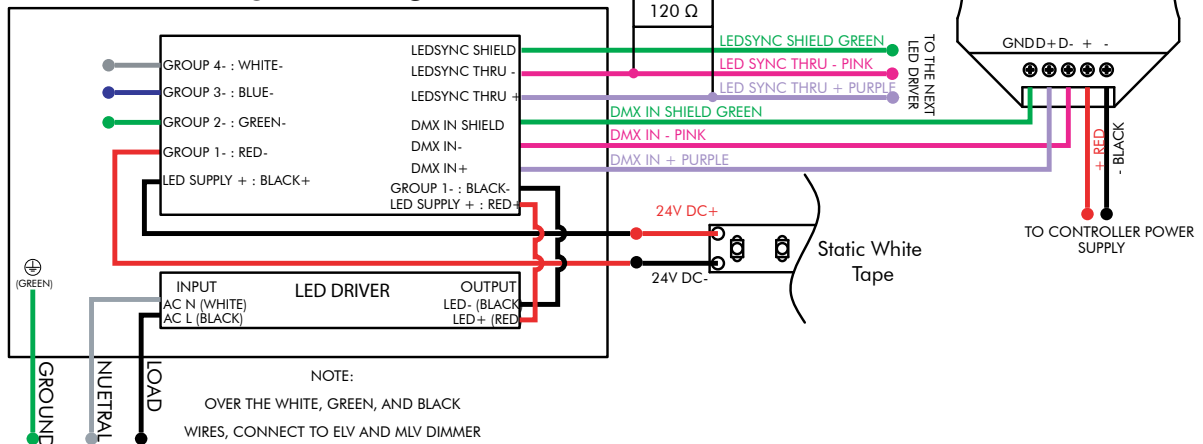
120 Ω

GROUP 4- : WHITE-
GROUP 3- : BLUE-
GROUP 2- : GREEN-
GROUP 1- : RED-
LED SUPPLY + : BLACK+

LEDSYNC SHIELD
LEDSYNC THRU -
LEDSYNC THRU +
DMX IN SHIELD
DMX IN-
DMX IN+
GROUP 1- : BLACK-
LED SUPPLY + : RED+

LEDSYNC SHIELD GREEN
LED SYNC THRU - PINK
LED SYNC THRU + PURPLE
TO THE NEXT LED DRIVER

DMX IN SHIELD GREEN
DMX IN - PINK
DMX IN + PURPLE

GNDD+D- + -

+ RED
- BLACK

TO CONTROLLER POWER SUPPLY

24V DC+
24V DC-
Static White Tape

(GREEN)

INPUT
AC N (WHITE)
AC L (BLACK)
LED DRIVER
OUTPUT
LED- (BLACK
LED+ (RED

GROUND
NUETRAL
LOAD

NOTE:
OVER THE WHITE, GREEN, AND BLACK
WIRES, CONNECT TO ELV AND MLV DIMMER